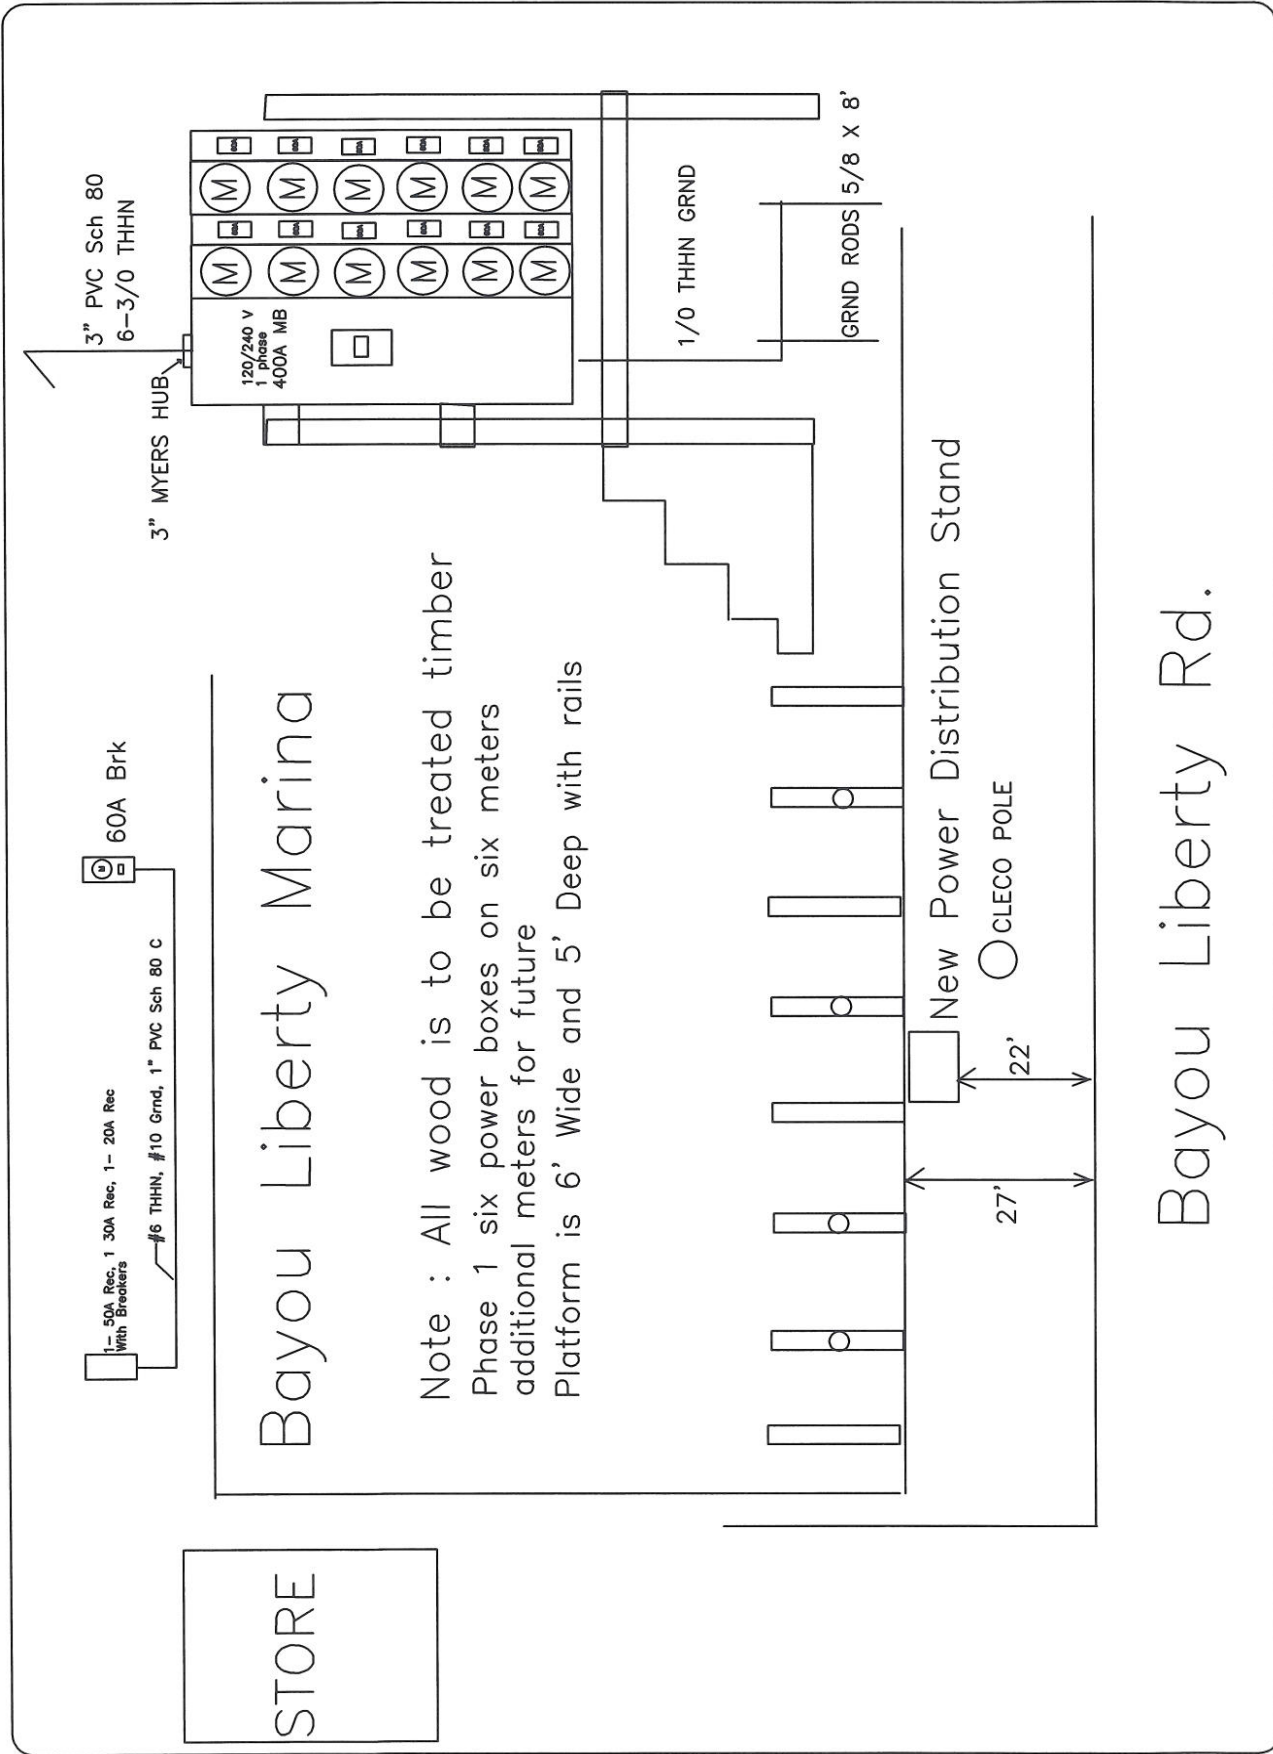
3" PVC Sch 80
6-3/0 THHN

3" MYERS HUB

120/240 V
1 phase
400A MB

M M M M M M
M M M M M M

60A 60A 60A 60A 60A 60A
60A 60A 60A 60A 60A 60A

1/0 THHN GRND

GRND RODS 5/8 X 8'

1- 50A Rec, 1 30A Rec, 1- 20A Rec
With Breakers

#6 THHN, #10 Grnd, 1" PVC Sch 80 C

60A Brk

Bayou Liberty Marina

Note : All wood is to be treated timber

Phase 1 six power boxes on six meters additional meters for future

Platform is 6' Wide and 5' Deep with rails

New Power Distribution Stand

CLECO POLE

22'

27'

Bayou Liberty Rd.

STORE